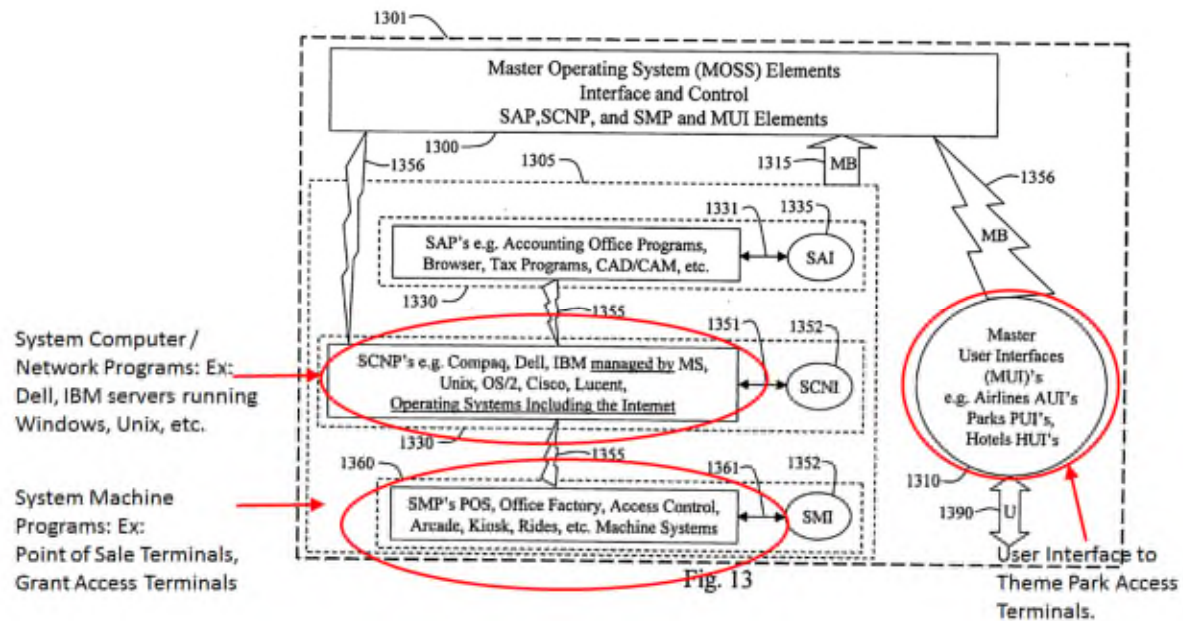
1301

Master Operating System (MOSS) Elements
Interface and Control
SAP,SCNP, and SMP and MUI Elements

1300
1356
1305
1315
MB
1356

1331
1335
SAP's e.g. Accounting Office Programs, Browser, Tax Programs, CAD/CAM, etc.
SAI
MB
1330
1355

System Computer / Network Programs: Ex: Dell, IBM servers running Windows, Unix, etc.

1351
1352
SCNP's e.g. Compaq, Dell, IBM managed by MS, Unix, OS/2, Cisco, Lucent, Operating Systems Including the Internet
SCNI

Master User Interfaces (MUI)'s e.g. Airlines AUI's Parks PUI's, Hotels HUI's

1330
1355
1360
1361
1352

System Machine Programs: Ex: Point of Sale Terminals, Grant Access Terminals

SMP's POS, Office Factory, Access Control, Arcade, Kiosk, Rides, etc. Machine Systems
SMI
1310
1390
U

Fig. 13

User Interface to Theme Park Access Terminals.